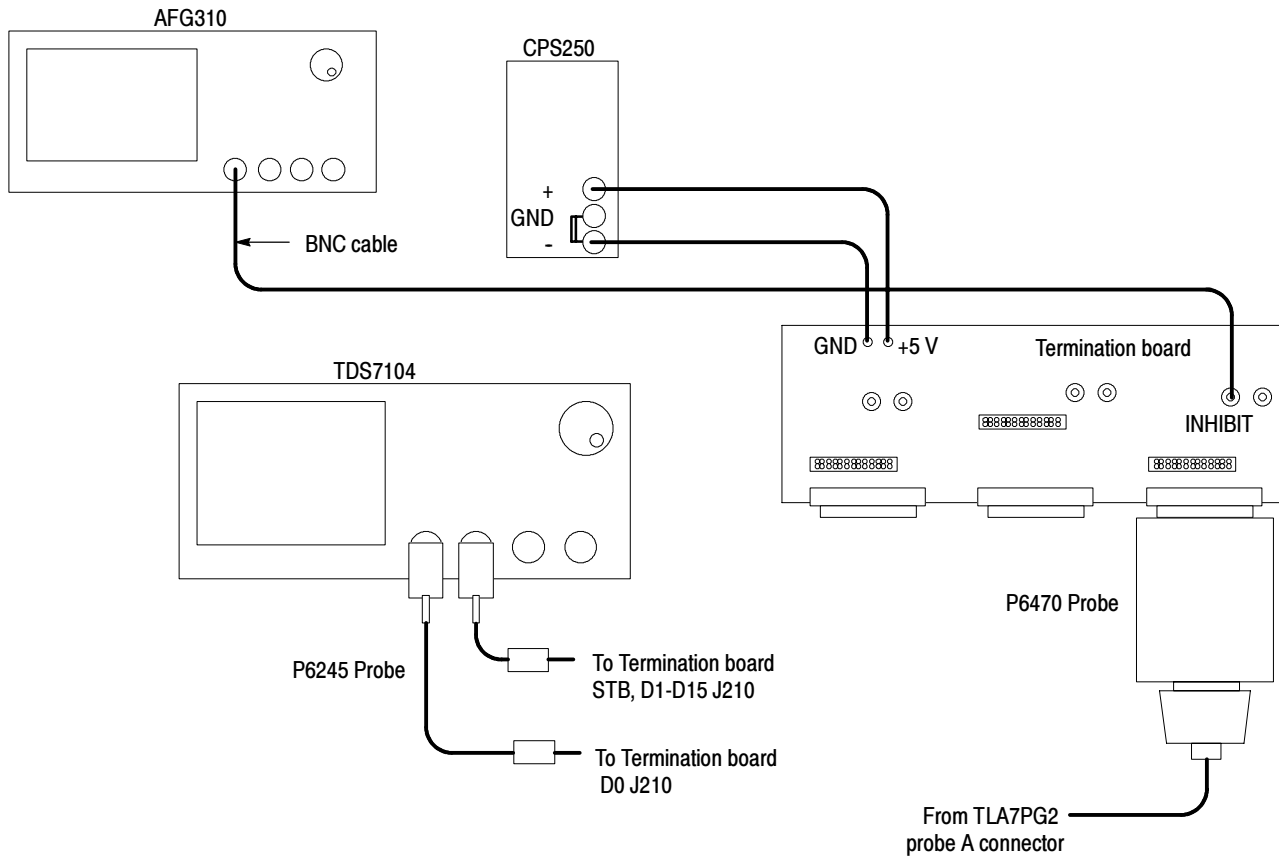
AFG310

CPS250

+
GND
-

BNC cable

GND +5 V

Termination board

TDS7104

INHIBIT

P6470 Probe

P6245 Probe

To Termination board STB, D1-D15 J210

To Termination board D0 J210

From TLA7PG2 probe A connector